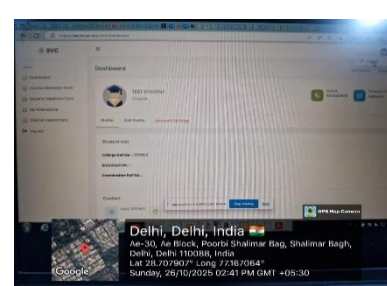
SVC

Dashboard

Profile

Student Info

College Roll No.:

Contact

GPS Map Camera

Delhi, Delhi, India 🇮🇳
Ae-30, Ae Block, Poorbi Shalimar Bag, Shalimar Bagh, Delhi, Delhi 110088, India
Lat 28.707907° Long 77.167064°
Sunday, 26/10/2025 02:41 PM GMT +05:30

Google